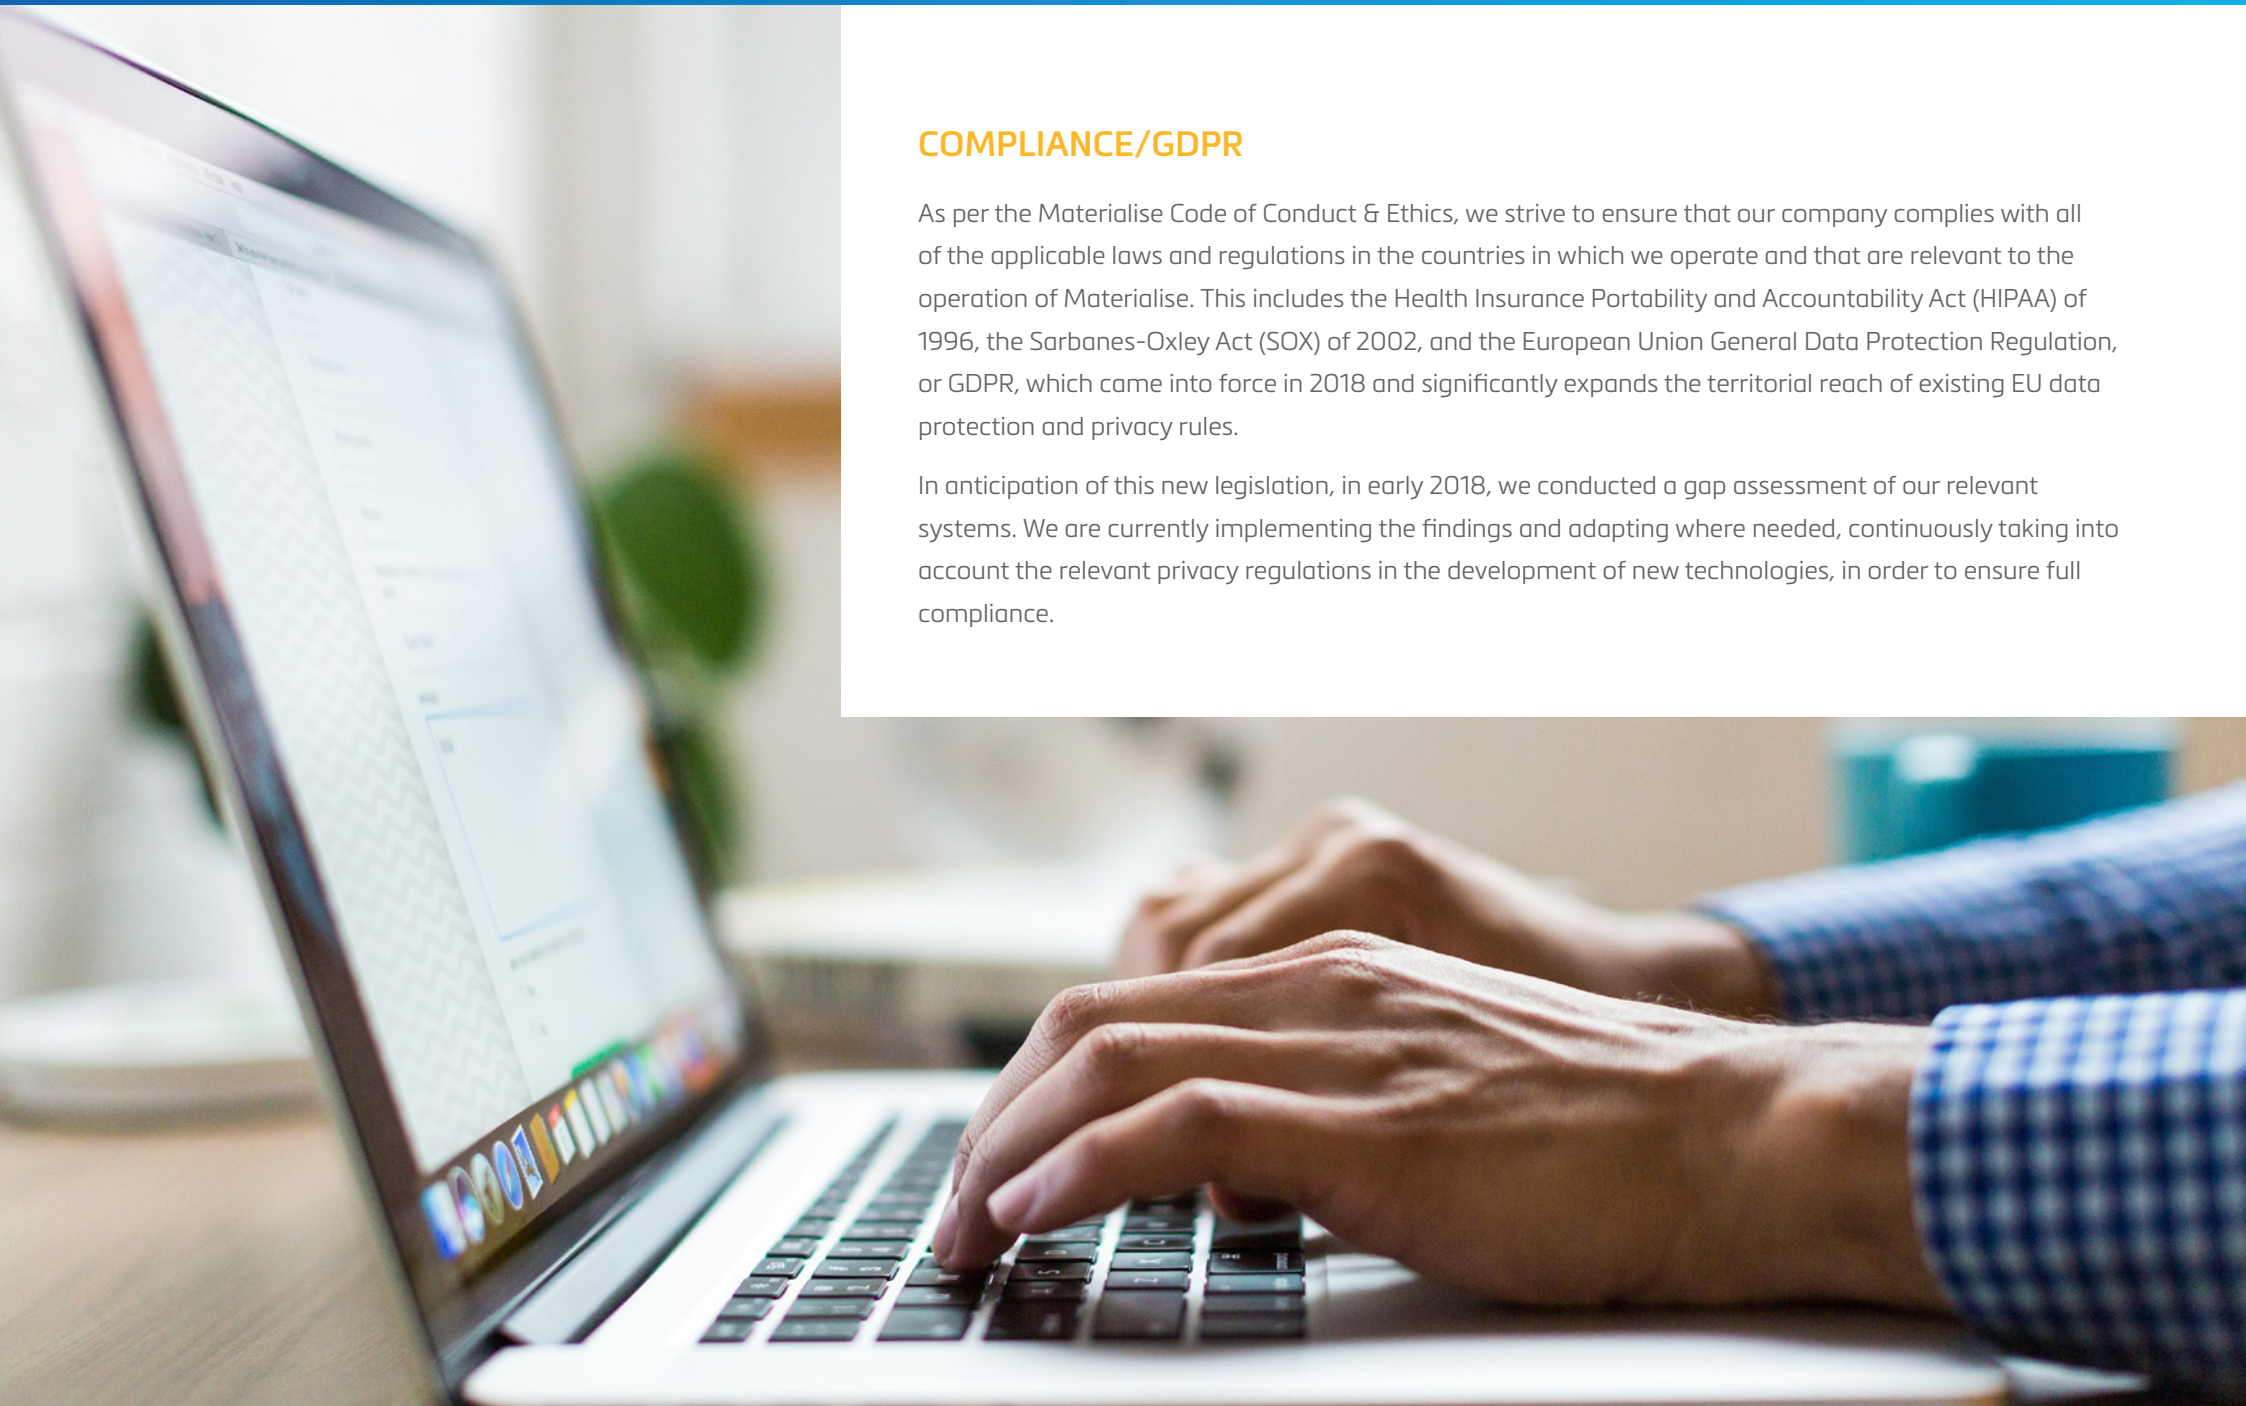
COMPLIANCE/GDPR

As per the Materialise Code of Conduct & Ethics, we strive to ensure that our company complies with all of the applicable laws and regulations in the countries in which we operate and that are relevant to the operation of Materialise. This includes the Health Insurance Portability and Accountability Act (HIPAA) of 1996, the Sarbanes-Oxley Act (SOX) of 2002, and the European Union General Data Protection Regulation, or GDPR, which came into force in 2018 and significantly expands the territorial reach of existing EU data protection and privacy rules.

In anticipation of this new legislation, in early 2018, we conducted a gap assessment of our relevant systems. We are currently implementing the findings and adapting where needed, continuously taking into account the relevant privacy regulations in the development of new technologies, in order to ensure full compliance.